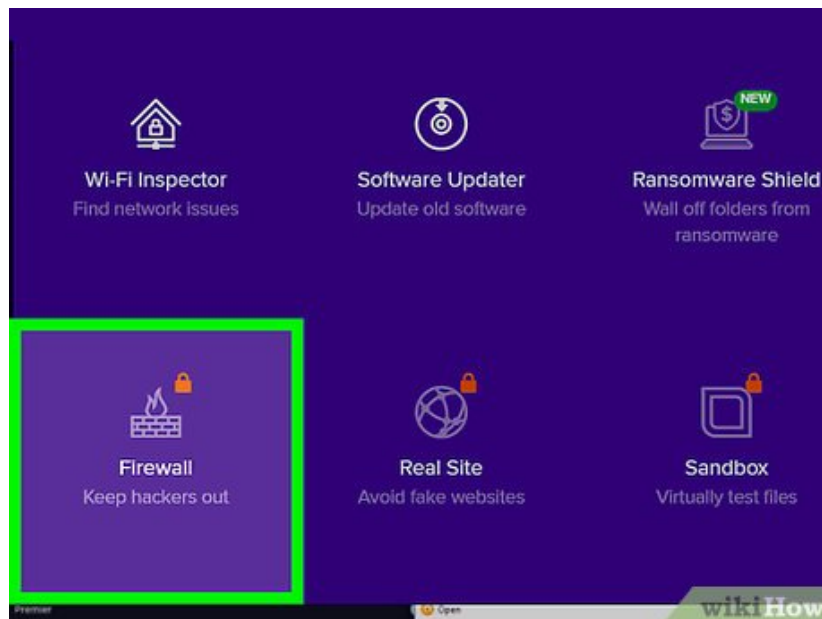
NEW

Wi-Fi Inspector
Find network issues

Software Updater
Update old software

Ransomware Shield
Wall off folders from ransomware

Firewall
Keep hackers out

Real Site
Avoid fake websites

Sandbox
Virtually test files

Premier

Open

wikiHow